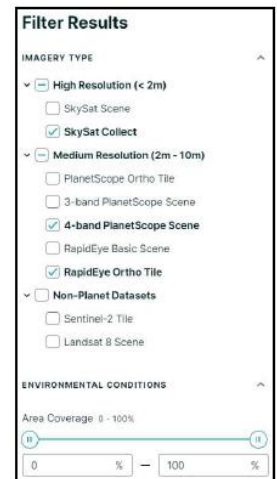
Filter Results

IMAGERY TYPE

High Resolution (< 2m)

SkySat Scene

SkySat Collect

Medium Resolution (2m - 10m)

PlanetScope Ortho Tile

3-band PlanetScope Scene

4-band PlanetScope Scene

RapidEye Basic Scene

RapidEye Ortho Tile

Non-Planet Datasets

Sentinel-2 Tile

Landsat 8 Scene

ENVIRONMENTAL CONDITIONS

Area Coverage 0 - 100%

0 % — 100 %